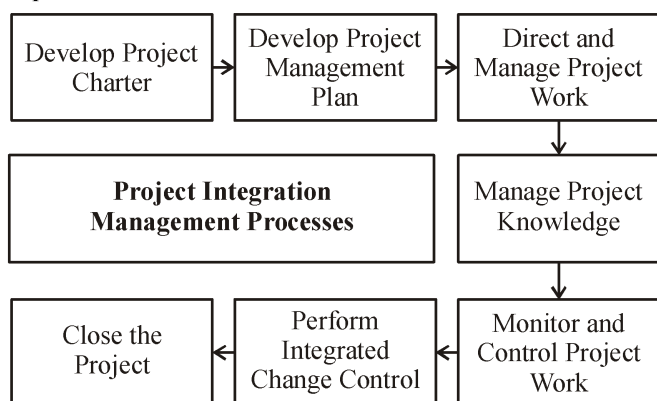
Develop Project Charter

Develop Project Management Plan

Direct and Manage Project Work

**Project Integration Management Processes**

Manage Project Knowledge

Monitor and Control Project Work

Perform Integrated Change Control

Close the Project